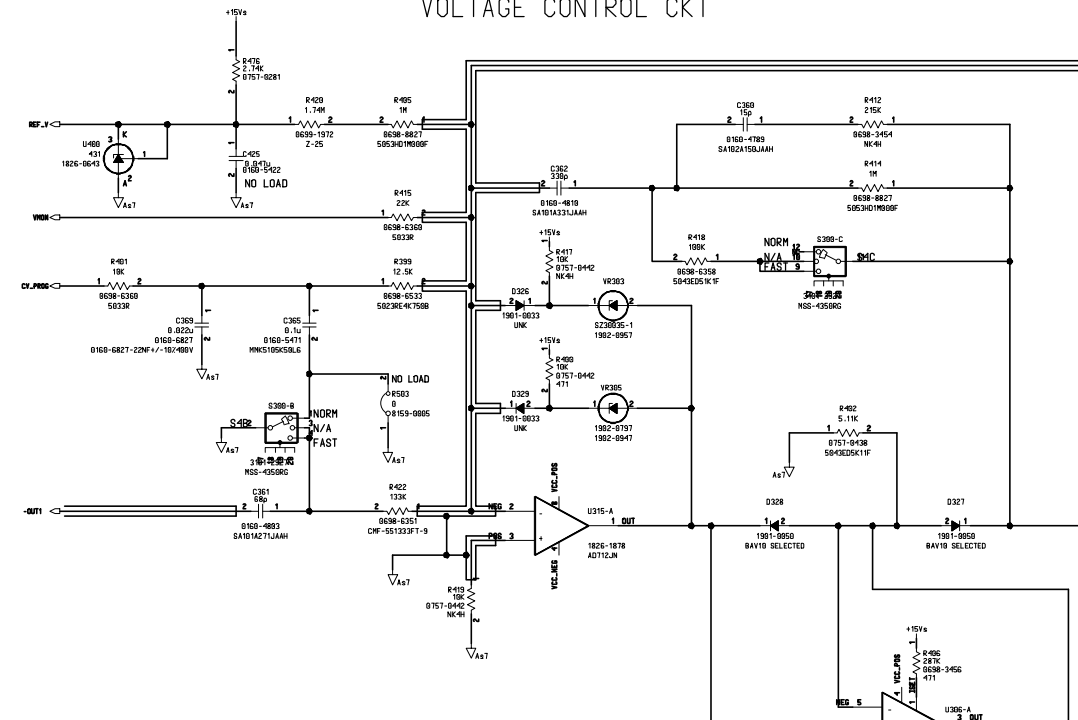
VOLTAGE CONTROL CKT

+15Vs

R476
2.74K
0757-0281

REF_V
U400
431
1826-0643
K
3
1
A
2
As7

R420
1.74M
0699-1972
Z-25

R495
1M
0698-8827
5053HD1M00F

C425
0.047u
0160-5422
NO LOAD
As7

R415
22K
0698-6360
5033R

VMON

R401
10K
0698-6360
5033R

CV_PROG

R399
12.5K
0698-6533
5023RE4K750B

C369
0.022u
0160-6827
0160-6827-22NF+/-10%100V
As7

C365
0.1u
0160-5471
MMK5105K50L6

NO LOAD
R503
0
8159-0005
As7

S300-B
S4B
NORM
N/A
FAST
MSS-4350RG
As7

C361
68p
0160-4893
SA101A271JAAH

-OUT1

R422
133K
0698-6351
CMF-551333FT-9

C360
15p
0160-4789
SA102A150JAAH

R412
215K
0698-3454
NK4H

C362
330p
0160-4819
SA101A331JAAH

R414
1M
0698-8827
5053HD1M00F

+15Vs
R417
10K
0757-0442
NK4H

R418
100K
0698-6358
5043ED5K1F

NORM
N/A
FAST
S300-C
SMC
MSS-4350RG

D326
1901-0033
UNK

VR303
SZ30035-1
1902-0957

+15Vs
R400
10K
0757-0442
471

D329
1901-0033
UNK

VR305
1902-0797
1902-0947

R402
5.11K
0757-0438
5043ED5K11F
As7

NEG 2
POS 3
VCC_POS
VCC_NEG
U315-A
1 OUT
1826-1878
AD712JN

As7

R419
10K
0757-0442
NK4H
As7

D328
1901-0050
BAV10 SELECTED

D327
1901-0050
BAV10 SELECTED

+15Vs
R496
287K
0698-3456
471

VCC_POS
NEG 5
U306-A
3 OUT